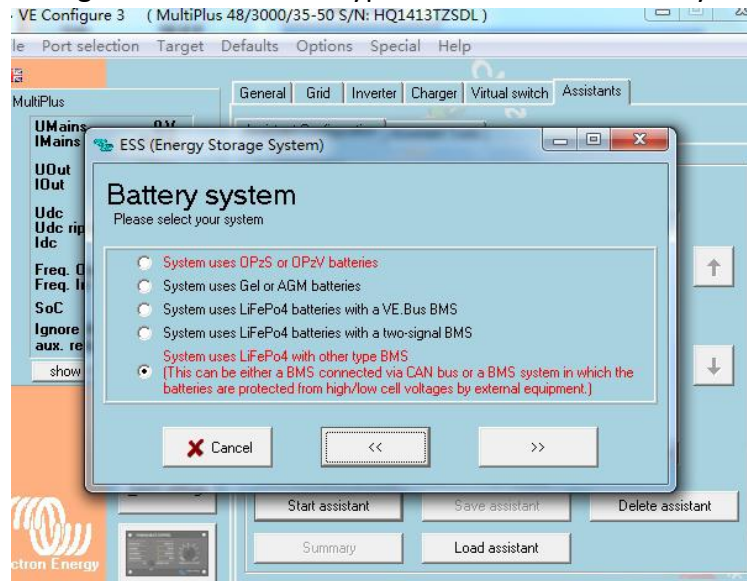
VE Configure 3 ( MultiPlus 48/3000/35-50 S/N: HQ1413TZSDL )

le Port selection Target Defaults Options Special Help

MultiPlus

UMains
IMains

UOut
IOut

Udc
Udc rip
Idc

Freq.
Freq.

SoC

Ignore
aux. re

show

General Grid Inverter Charger Virtual switch Assistants

ESS (Energy Storage System)

Battery system
Please select your system

System uses OPzS or OPzV batteries
System uses Gel or AGM batteries
System uses LiFePo4 batteries with a VE.Bus BMS
System uses LiFePo4 batteries with a two-signal BMS
System uses LiFePo4 with other type BMS
(This can be either a BMS connected via CAN bus or a BMS system in which the batteries are protected from high/low cell voltages by external equipment.)

Cancel << >>

Start assistant Save assistant Delete assistant

Summary Load assistant

ctron Energy